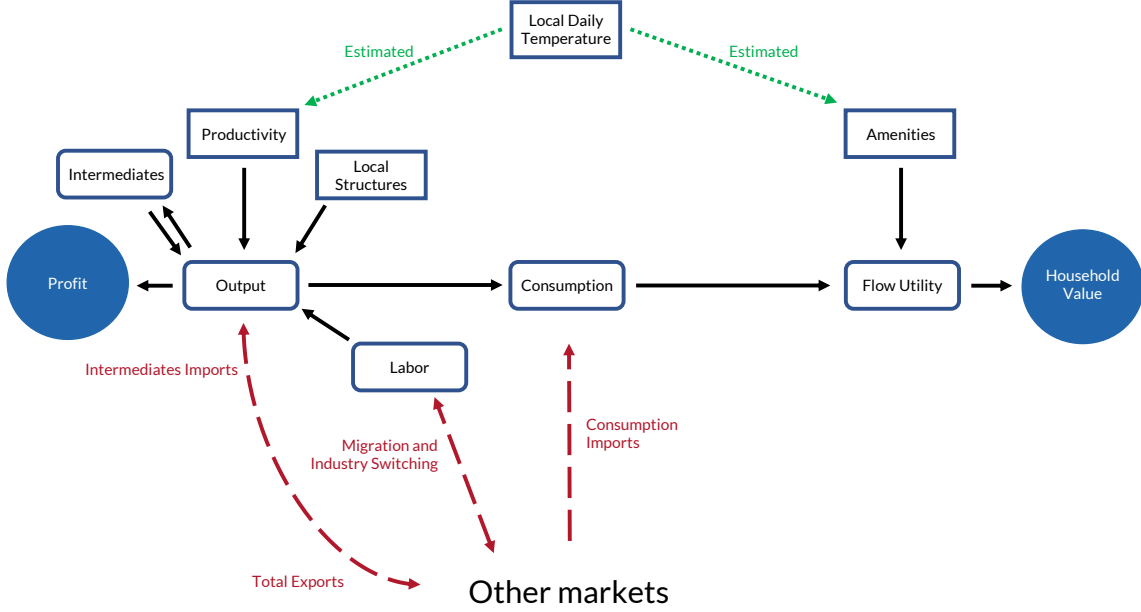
Local Daily Temperature

Estimated

Estimated

Productivity

Amenities

Intermediates

Local Structures

Profit

Output

Consumption

Flow Utility

Household Value

Labor

Intermediates Imports

Migration and Industry Switching

Consumption Imports

Total Exports

Other markets